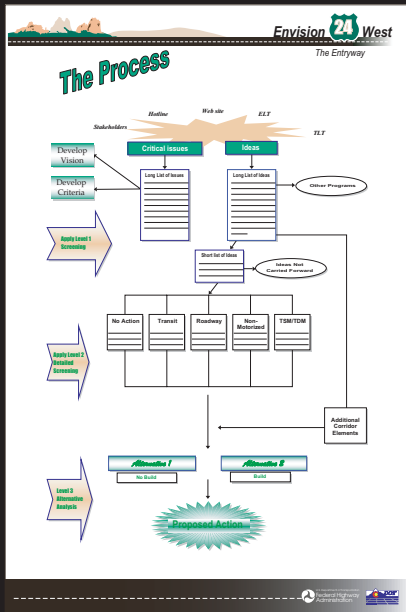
Envision 24 West

The Entryway

The Process

Hotline

Web site

ELT

Stakeholders

TLT

Develop Vision

Critical issues

Ideas

Develop Criteria

Long List of Issues

Long List of Ideas

Other Programs

Apply Level 1 Screening

Short list of Ideas

Ideas Not Carried Forward

No Action

Transit

Roadway

Non-Motorized

TSM/TDM

Apply Level 2 Detailed Screening

Additional Corridor Elements

Alternative 1

No Build

Alternative 2

Build

Level 3 Alternative Analysis

Proposed Action

Federal Highway Administration

DOT